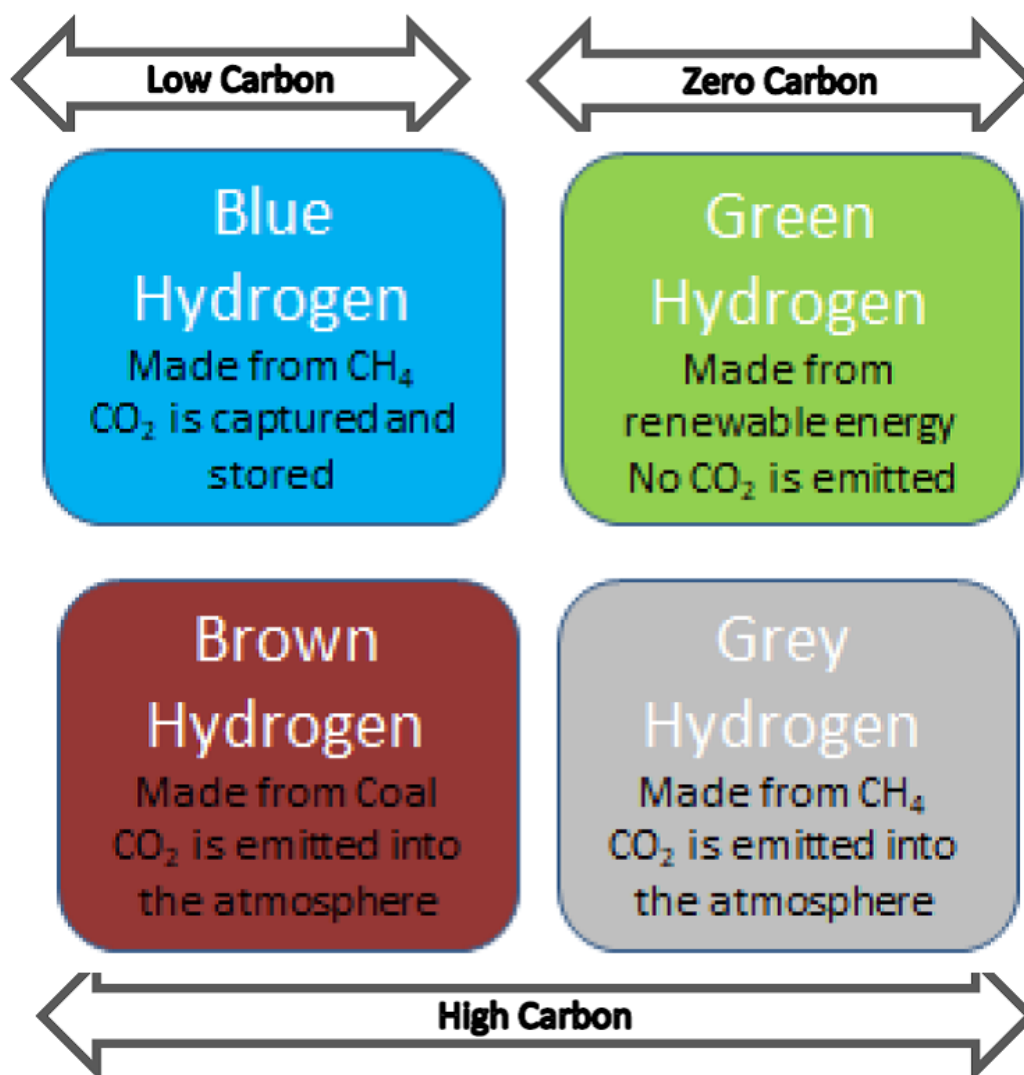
Low Carbon

Zero Carbon

Blue Hydrogen
Made from $CH_4$
$CO_2$ is captured and stored

Green Hydrogen
Made from renewable energy
No $CO_2$ is emitted

Brown Hydrogen
Made from Coal
$CO_2$ is emitted into the atmosphere

Grey Hydrogen
Made from $CH_4$
$CO_2$ is emitted into the atmosphere

High Carbon